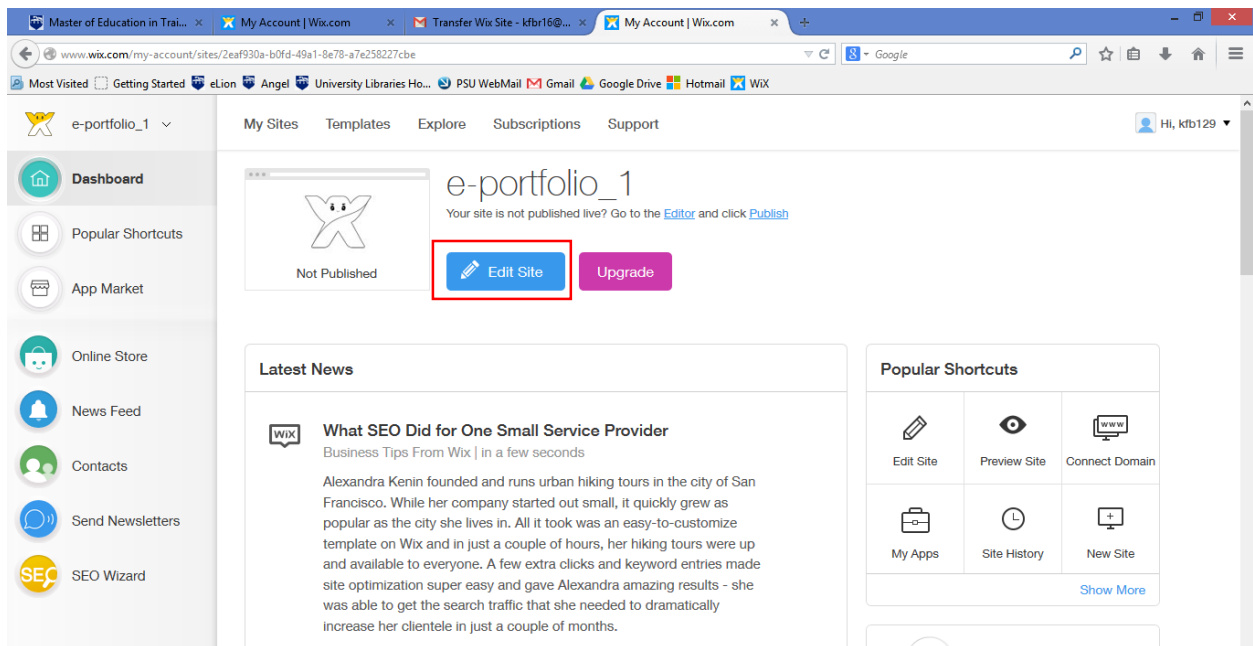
Master of Education in Trai... × My Account | Wix.com × Transfer Wix Site - kfbr16@... × My Account | Wix.com ×

www.wix.com/my-account/sites/2eaf930a-b0fd-49a1-8e78-a7e258227cbe

Google

Most Visited Getting Started eLion Angel University Libraries Ho... PSU WebMail Gmail Google Drive Hotmail WiX

e-portfolio_1

My Sites Templates Explore Subscriptions Support

Hi, kfb129

Dashboard

Popular Shortcuts

App Market

Online Store

News Feed

Contacts

Send Newsletters

SEO Wizard

Not Published

e-portfolio_1

Your site is not published live? Go to the Editor and click Publish

Edit Site

Upgrade

Latest News

WiX

What SEO Did for One Small Service Provider

Business Tips From Wix | in a few seconds

Alexandra Kenin founded and runs urban hiking tours in the city of San Francisco. While her company started out small, it quickly grew as popular as the city she lives in. All it took was an easy-to-customize template on Wix and in just a couple of hours, her hiking tours were up and available to everyone. A few extra clicks and keyword entries made site optimization super easy and gave Alexandra amazing results - she was able to get the search traffic that she needed to dramatically increase her clientele in just a couple of months.

Popular Shortcuts

Edit Site

Preview Site

WWW

Connect Domain

My Apps

Site History

New Site

Show More